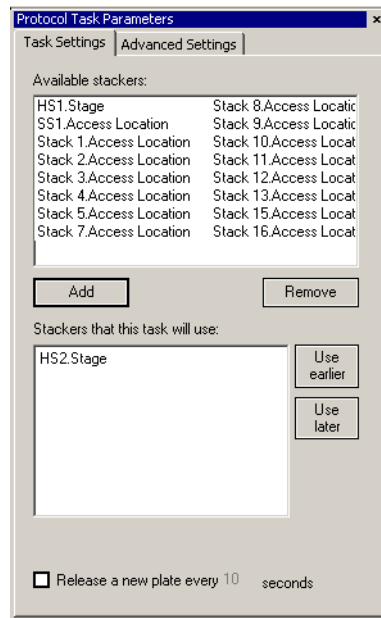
Protocol Task Parameters

Task Settings | Advanced Settings

Available stackers:

HS1.Stage
SS1.Access Location
Stack 1.Access Location
Stack 2.Access Location
Stack 3.Access Location
Stack 4.Access Location
Stack 5.Access Location
Stack 7.Access Location

Stack 8.Access Locatic
Stack 9.Access Locatic
Stack 10.Access Locat
Stack 11.Access Locat
Stack 12.Access Locat
Stack 13.Access Locat
Stack 15.Access Locat
Stack 16.Access Locat

Add

Remove

Stackers that this task will use:

HS2.Stage

Use earlier

Use later

Release a new plate every 10 seconds